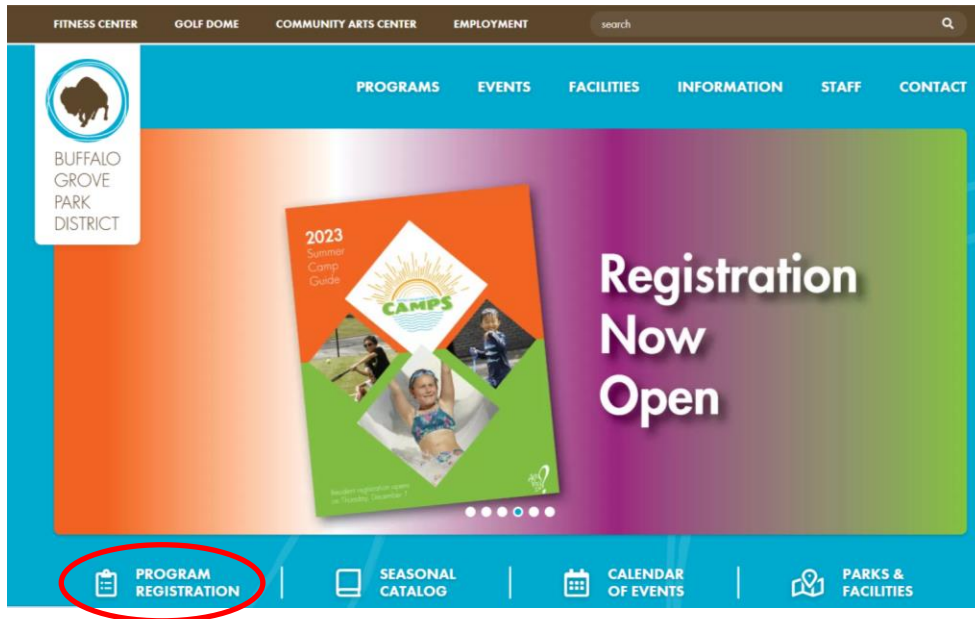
FITNESS CENTER GOLF DOME COMMUNITY ARTS CENTER EMPLOYMENT search

BUFFALO GROVE PARK DISTRICT

PROGRAMS EVENTS FACILITIES INFORMATION STAFF CONTACT

2023 Summer Camp Guide

CAMPS

Resident registration opens on Thursday, December 1

Registration Now Open

PROGRAM REGISTRATION

SEASONAL CATALOG

CALENDAR OF EVENTS

PARKS & FACILITIES